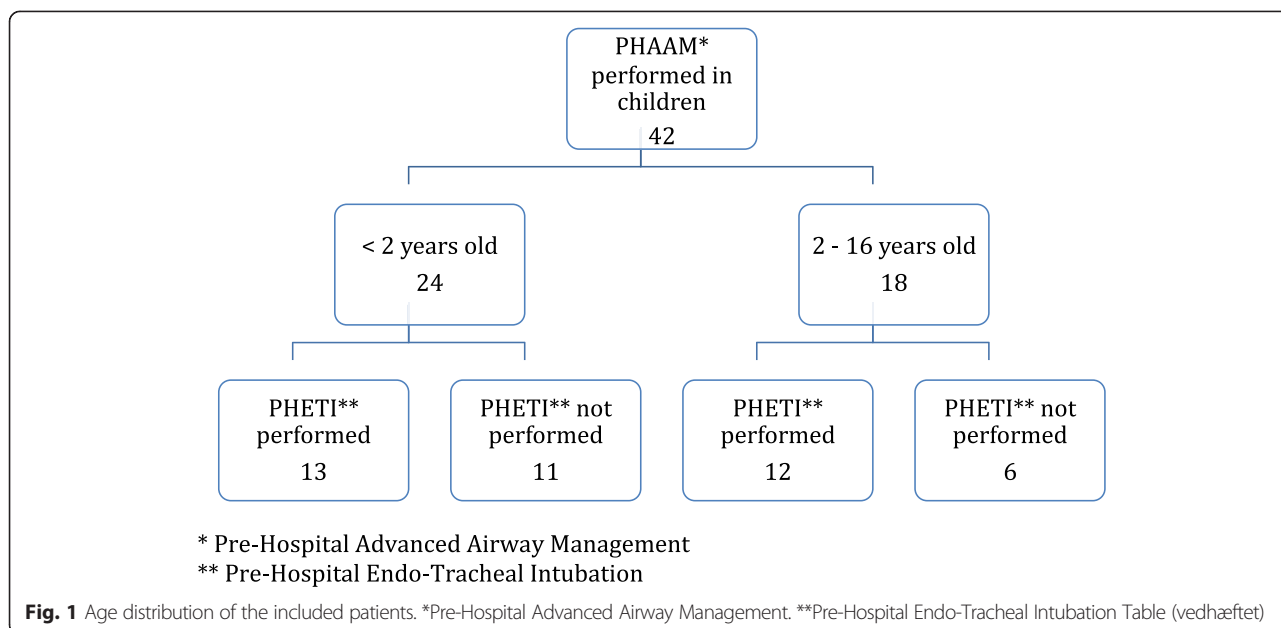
PHAAM* performed in children
42

< 2 years old
24

2 - 16 years old
18

PHETI** performed
13

PHETI** not performed
11

PHETI** performed
12

PHETI** not performed
6

* Pre-Hospital Advanced Airway Management
** Pre-Hospital Endo-Tracheal Intubation

**Fig. 1** Age distribution of the included patients. *Pre-Hospital Advanced Airway Management. **Pre-Hospital Endo-Tracheal Intubation Table (vedhæftet)